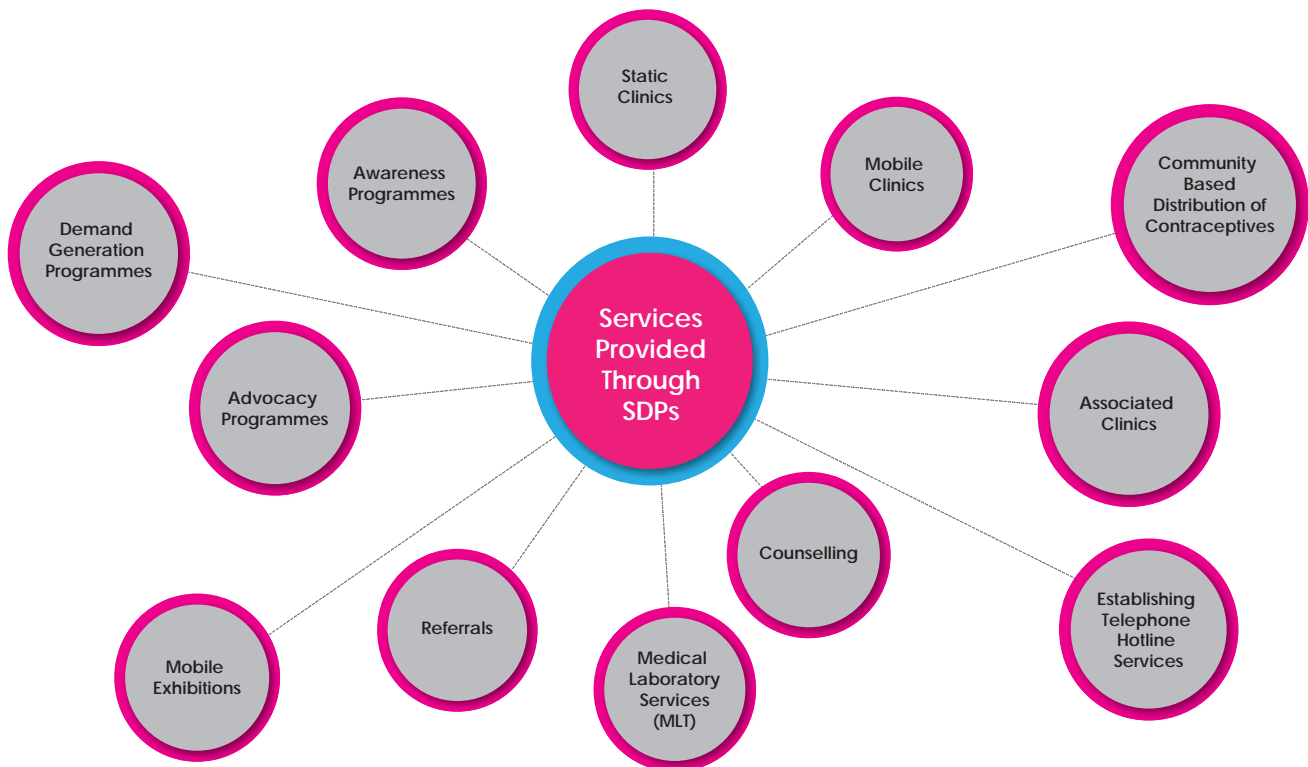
Services Provided Through SDPs

Static Clinics

Mobile Clinics

Community Based Distribution of Contraceptives

Associated Clinics

Establishing Telephone Hotline Services

Counselling

Medical Laboratory Services (MLT)

Referrals

Mobile Exhibitions

Advocacy Programmes

Demand Generation Programmes

Awareness Programmes